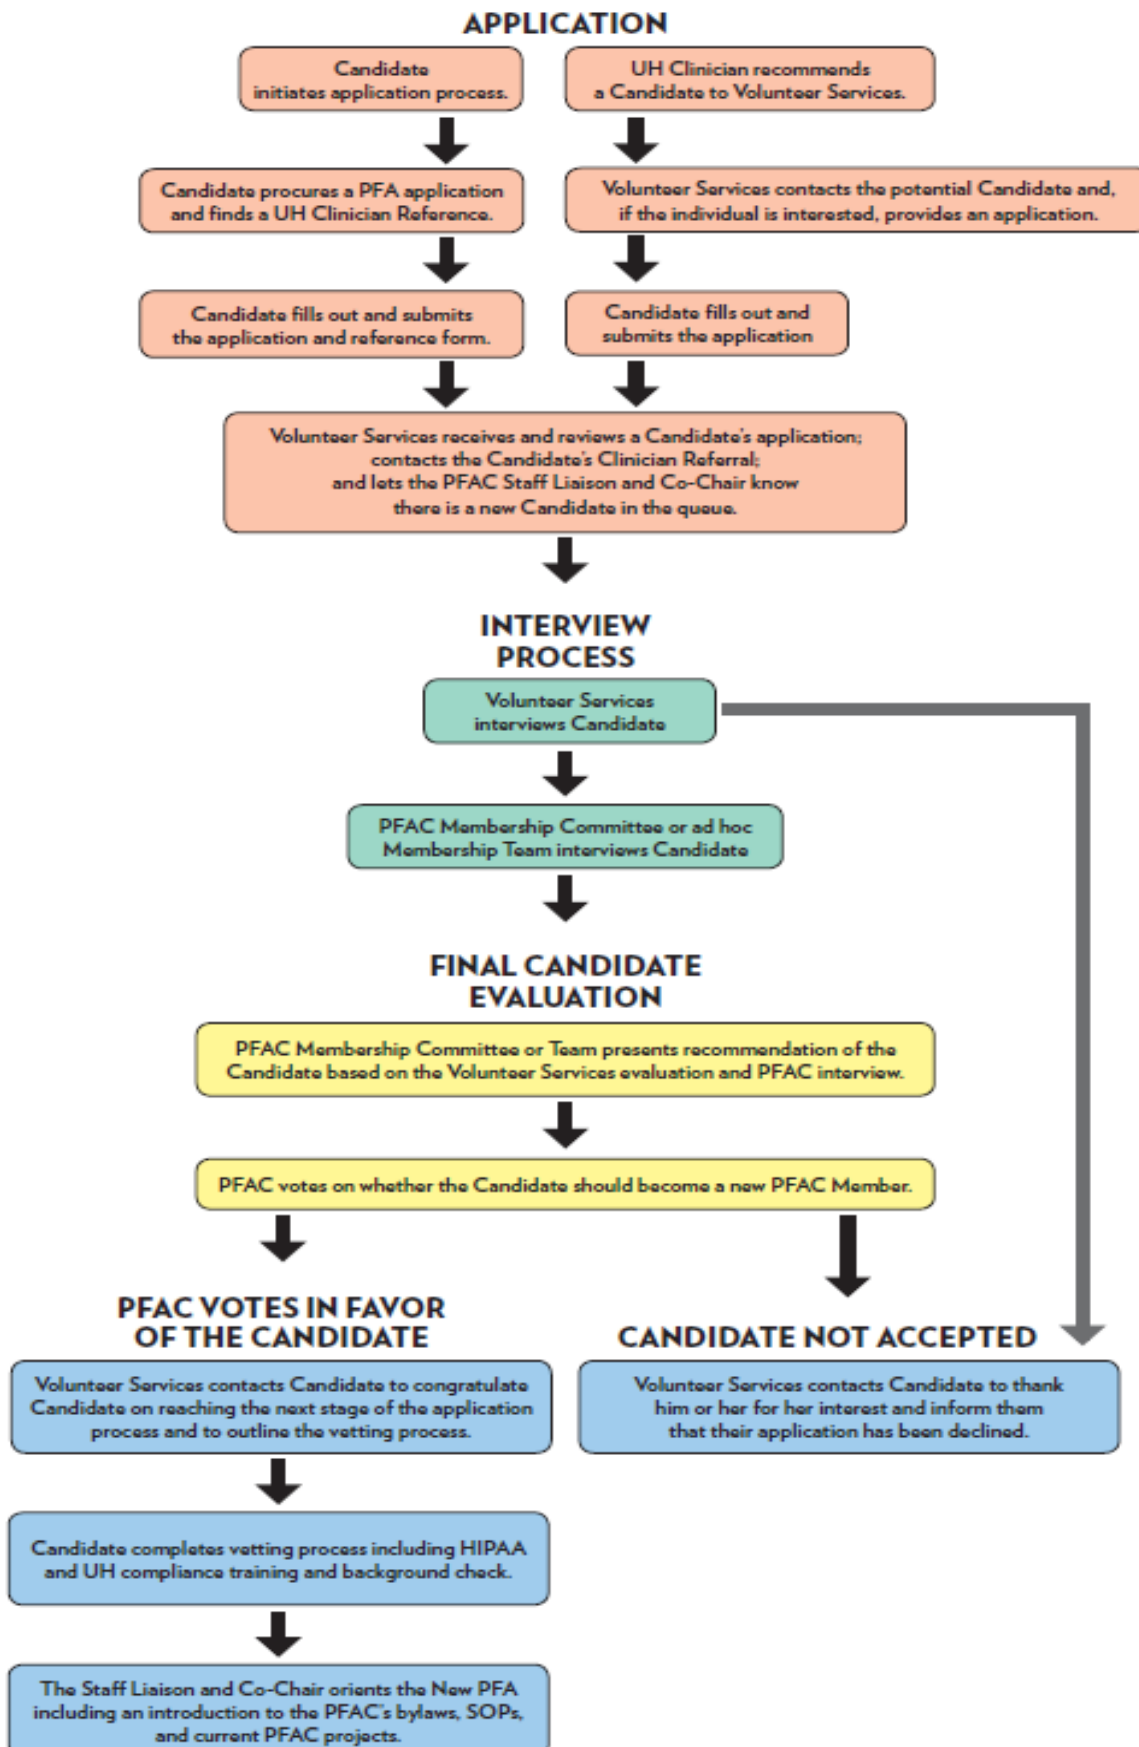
APPLICATION

Candidate initiates application process.

UH Clinician recommends a Candidate to Volunteer Services.

Candidate procures a PFA application and finds a UH Clinician Reference.

Volunteer Services contacts the potential Candidate and, if the individual is interested, provides an application.

Candidate fills out and submits the application and reference form.

Candidate fills out and submits the application

Volunteer Services receives and reviews a Candidate's application; contacts the Candidate's Clinician Referral; and lets the PFAC Staff Liaison and Co-Chair know there is a new Candidate in the queue.

INTERVIEW PROCESS

Volunteer Services interviews Candidate

PFAC Membership Committee or ad hoc Membership Team interviews Candidate

FINAL CANDIDATE EVALUATION

PFAC Membership Committee or Team presents recommendation of the Candidate based on the Volunteer Services evaluation and PFAC interview.

PFAC votes on whether the Candidate should become a new PFAC Member.

PFAC VOTES IN FAVOR OF THE CANDIDATE

Volunteer Services contacts Candidate to congratulate Candidate on reaching the next stage of the application process and to outline the vetting process.

Candidate completes vetting process including HIPAA and UH compliance training and background check.

The Staff Liaison and Co-Chair orients the New PFA including an introduction to the PFAC's bylaws, SOPs, and current PFAC projects.

CANDIDATE NOT ACCEPTED

Volunteer Services contacts Candidate to thank him or her for her interest and inform them that their application has been declined.